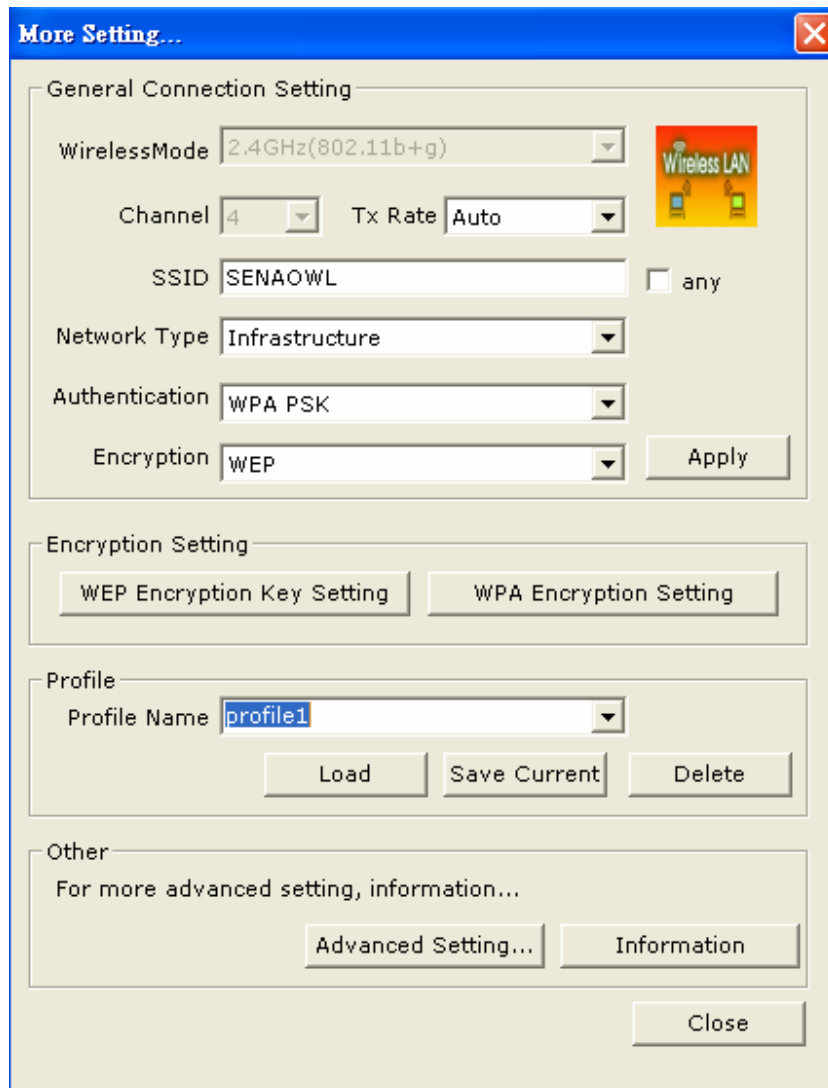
More Setting...

General Connection Setting

WirelessMode 2.4GHz(802.11b+g)

Wireless LAN

Channel 4 Tx Rate Auto

SSID SENAOWL any

Network Type Infrastructure

Authentication WPA PSK

Encryption WEP Apply

Encryption Setting

WEP Encryption Key Setting WPA Encryption Setting

Profile

Profile Name profile1

Load Save Current Delete

Other

For more advanced setting, information...

Advanced Setting... Information

Close